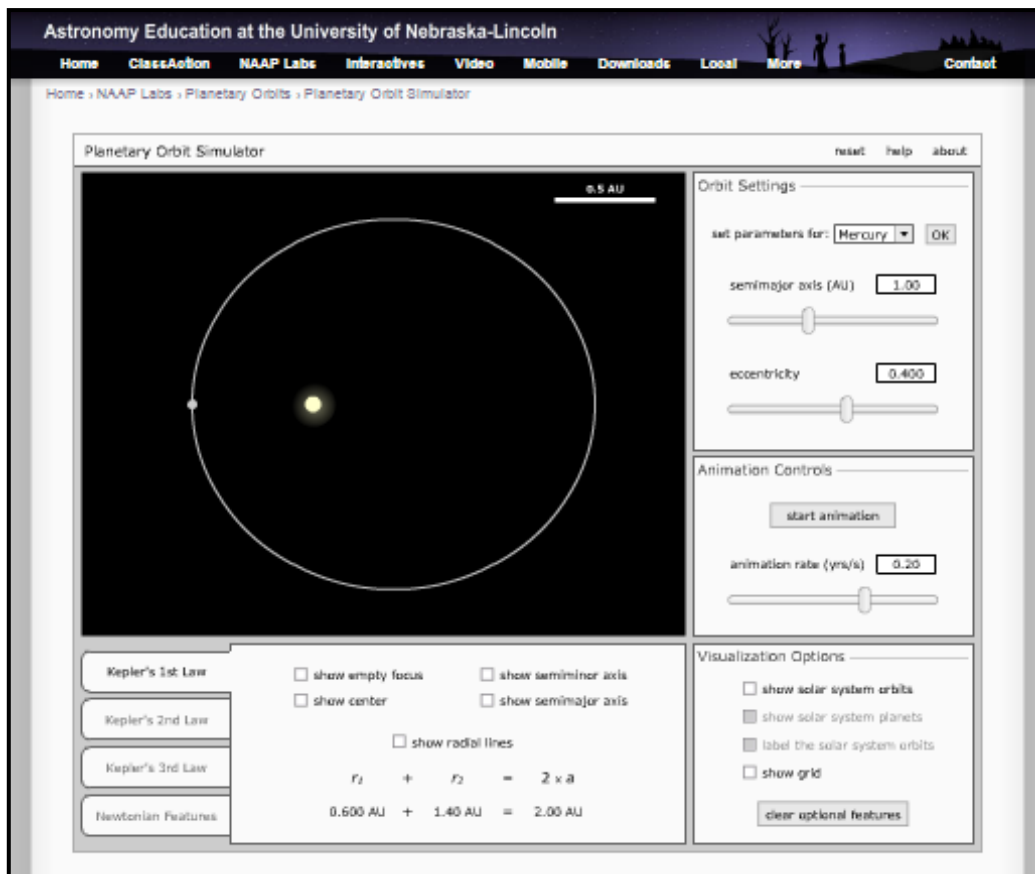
Astronomy Education at the University of Nebraska-Lincoln

Home ClassAction NAAP Labs Interactives Video Mobile Downloads Local More Contact

Home › NAAP Labs › Planetary Orbits › Planetary Orbit Simulator

Planetary Orbit Simulator

reset help about

0.5 AU

Orbit Settings

set parameters for: Mercury OK

semimajor axis (AU) 1.00

eccentricity 0.400

Animation Controls

start animation

animation rate (yrs/s) 0.20

Kepler's 1st Law

Kepler's 2nd Law

Kepler's 3rd Law

Newtonian Features

show empty focus

show center

show semiminor axis

show semimajor axis

show radial lines

$r_1$ + $r_2$ = 2 x a

0.600 AU + 1.40 AU = 2.00 AU

Visualization Options

show solar system orbits

show solar system planets

label the solar system orbits

show grid

clear optional features